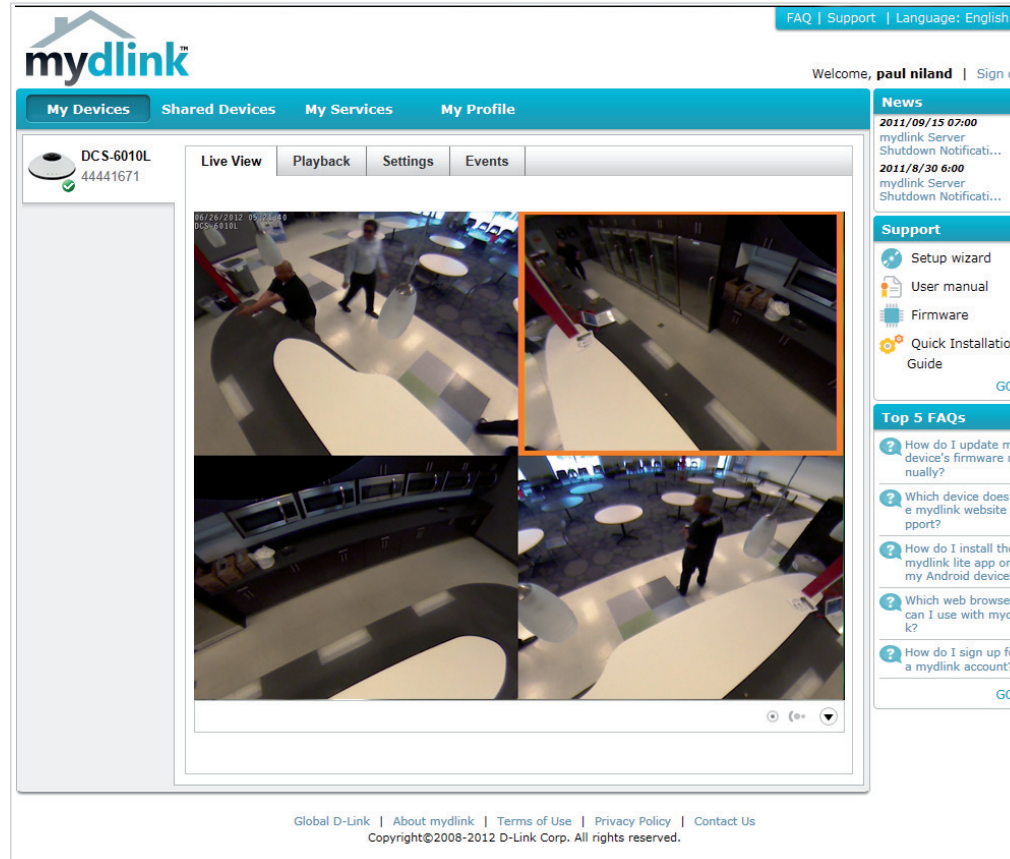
FAQ | Support | Language: English

mydlink

Welcome, paul niland | Sign

My Devices Shared Devices My Services My Profile

DCS-6010L
44441671

Live View Playback Settings Events

06/26/2012 05:2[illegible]
DCS-6010L

News
2011/09/15 07:00
mydlink Server Shutdown Notificati...
2011/8/30 6:00
mydlink Server Shutdown Notificati...

Support
Setup wizard
User manual
Firmware
Quick Installatio Guide
GO

Top 5 FAQs
How do I update m device's firmware nually?
Which device does e mydlink website pport?
How do I install th mydlink lite app or my Android device
Which web browse can I use with myd k?
How do I sign up f a mydlink account
GO

Global D-Link | About mydlink | Terms of Use | Privacy Policy | Contact Us
Copyright©2008-2012 D-Link Corp. All rights reserved.